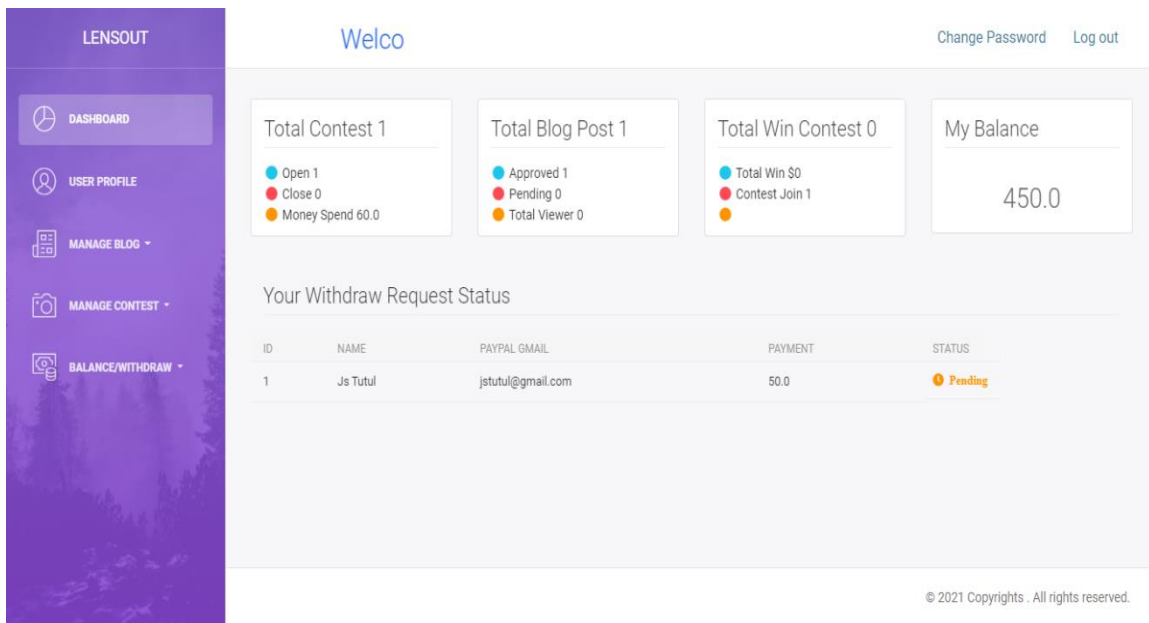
LENSOUT

DASHBOARD

USER PROFILE

MANAGE BLOG

MANAGE CONTEST

BALANCE/WITHDRAW

Welco

Change Password Log out

Total Contest 1
Open 1
Close 0
Money Spend 60.0

Total Blog Post 1
Approved 1
Pending 0
Total Viewer 0

Total Win Contest 0
Total Win $0
Contest Join 1

My Balance
450.0

Your Withdraw Request Status

| ID | NAME | PAYPAL GMAIL | PAYMENT | STATUS |
|---|---|---|---|---|
| 1 | Js Tutul | jstutul@gmail.com | 50.0 | Pending |

© 2021 Copyrights . All rights reserved.